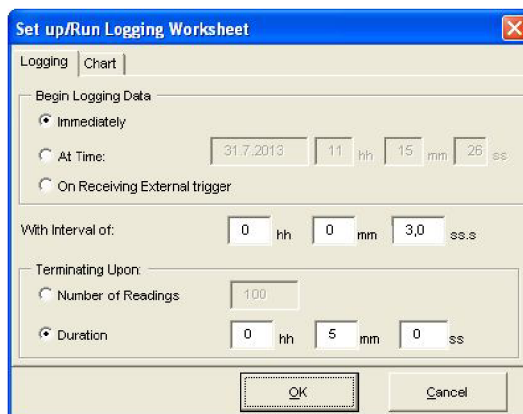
Set up/Run Logging Worksheet

Logging | Chart

Begin Logging Data

Immediately

At Time: 31.7.2013 11 hh 15 mm 26 ss

On Receiving External trigger

With Interval of: 0 hh 0 mm 3,0 ss.s

Terminating Upon:

Number of Readings 100

Duration 0 hh 5 mm 0 ss

OK

Cancel